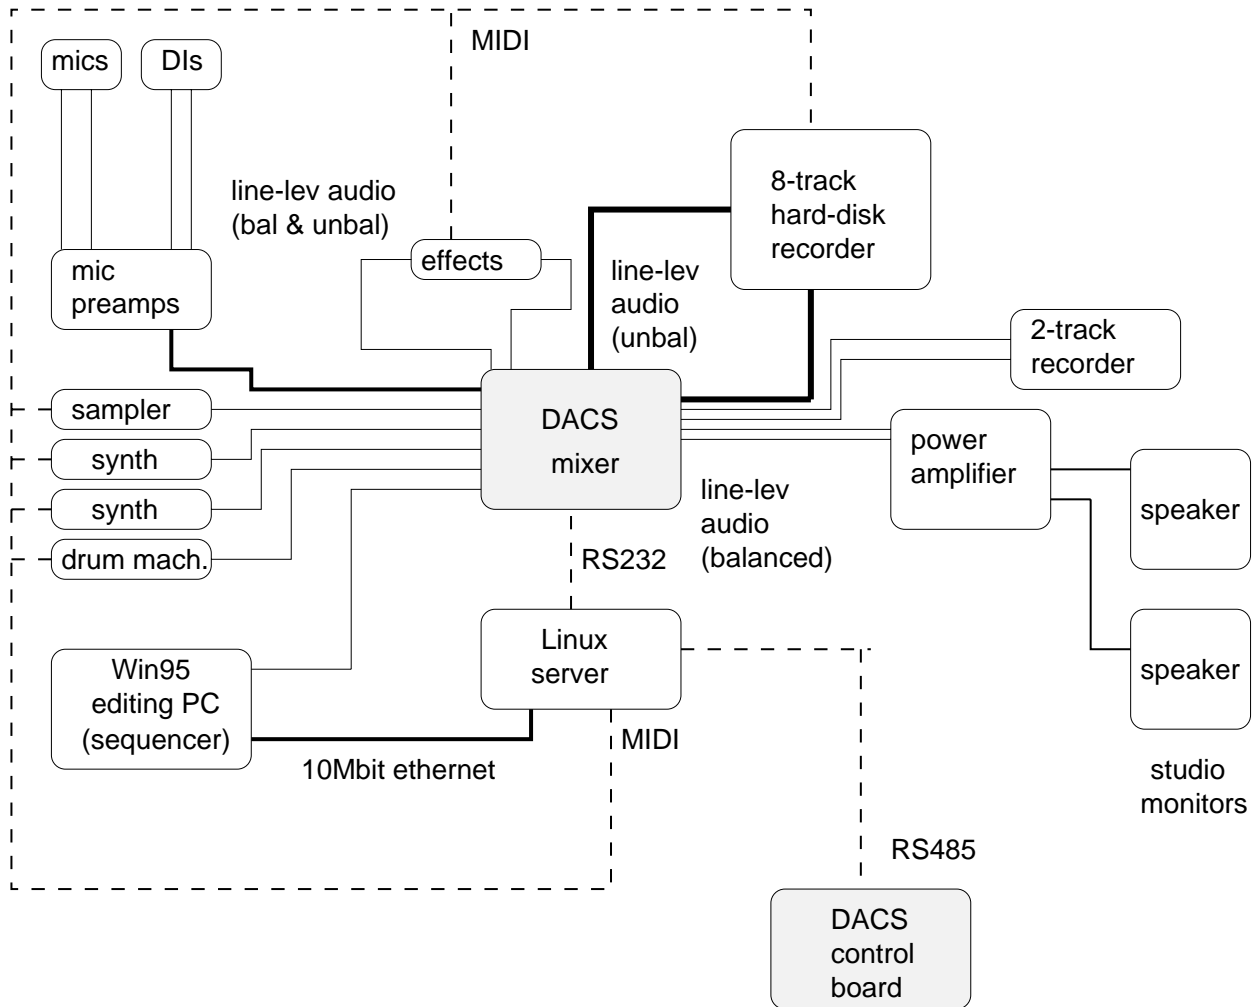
MIDI

mics

DIs

line-lev audio (bal & unbal)

mic preamps

effects

8-track hard-disk recorder

line-lev audio (unbal)

2-track recorder

sampler

synth

synth

drum mach.

DACS mixer

power amplifier

speaker

speaker

line-lev audio (balanced)

RS232

Linux server

Win95 editing PC (sequencer)

10Mbit ethernet

MIDI

studio monitors

RS485

DACS control board